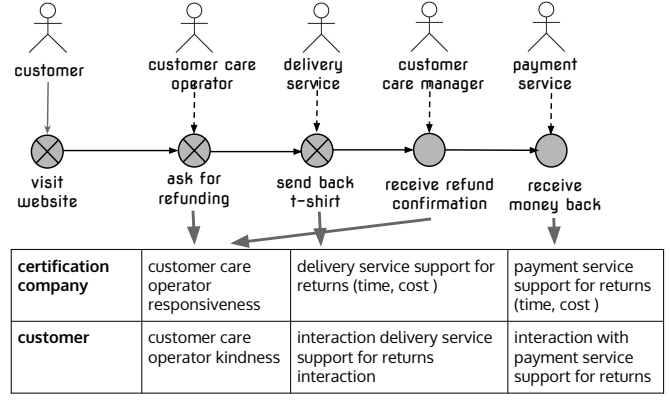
customer

customer care operator

delivery service

customer care manager

payment service

visit website

ask for refunding

send back t-shirt

receive refund confirmation

receive money back

| **certification company** | customer care operator responsiveness | delivery service support for returns (time, cost ) | payment service support for returns (time, cost ) |
|---|---|---|---|
| **customer** | customer care operator kindness | interaction delivery service support for returns interaction | interaction with payment service support for returns |